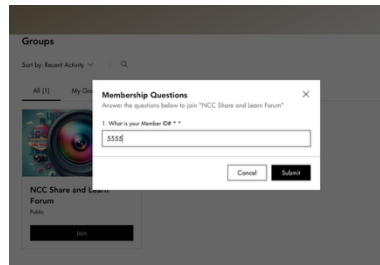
Groups

Sort by: Recent Activity

All (1)

My Gro

NCC Share and Learn Forum

Public

Join

Membership Questions

Answer the questions below to join "NCC Share and Learn Forum"

1. What is your Member ID# * *

5555

Cancel

Submit